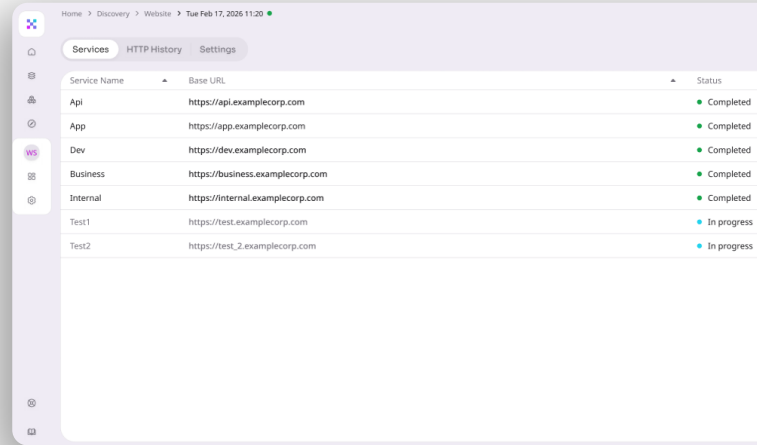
Home > Discovery > Website > Tue Feb 17, 2026 11:20

WS

Services HTTP History Settings

| Service Name | Base URL | Status |
|---|---|---|
| Api | https://api.examplecorp.com | Completed |
| App | https://app.examplecorp.com | Completed |
| Dev | https://dev.examplecorp.com | Completed |
| Business | https://business.examplecorp.com | Completed |
| Internal | https://internal.examplecorp.com | Completed |
| Test1 | https://test.examplecorp.com | In progress |
| Test2 | https://test_2.examplecorp.com | In progress |